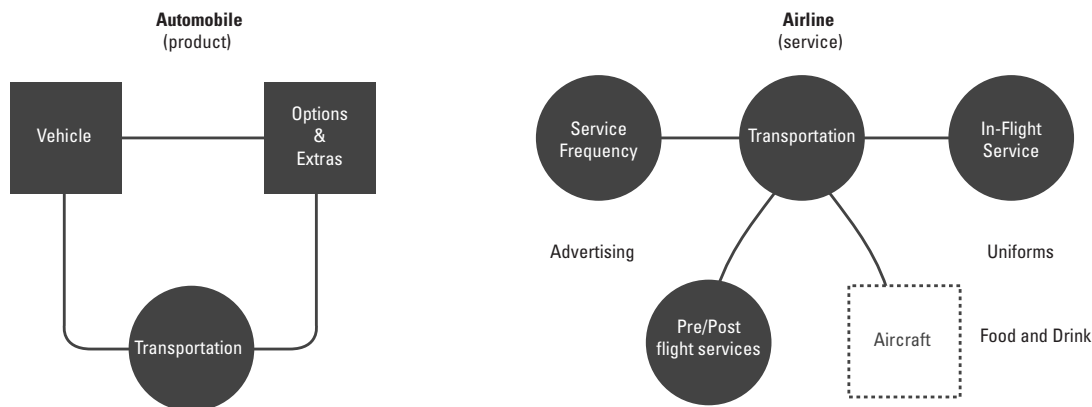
**Automobile**
(product)

Vehicle

Options & Extras

Transportation

**Airline**
(service)

Service Frequency

Transportation

In-Flight Service

Advertising

Uniforms

Pre/Post flight services

Aircraft

Food and Drink